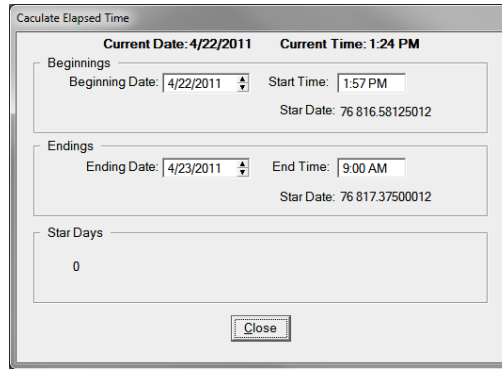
Caculate Elapsed Time

Current Date: 4/22/2011 Current Time: 1:24 PM

Beginnings

Beginning Date: 4/22/2011

Start Time: 1:57 PM

Star Date: 76 816.58125012

Endings

Ending Date: 4/23/2011

End Time: 9:00 AM

Star Date: 76 817.37500012

Star Days

0

Close